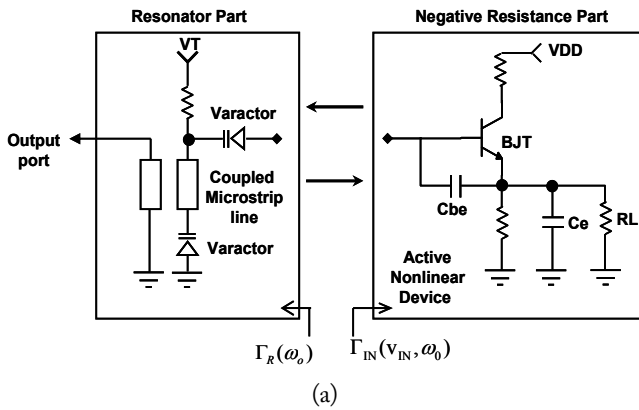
Resonator Part

Negative Resistance Part

VT

VDD

Varactor

BJT

Output port

Coupled Microstrip line

Cbe

Ce

RL

Varactor

Active Nonlinear Device

$\Gamma_R(\omega_o)$

$\Gamma_{IN}(v_{IN}, \omega_0)$

(a)